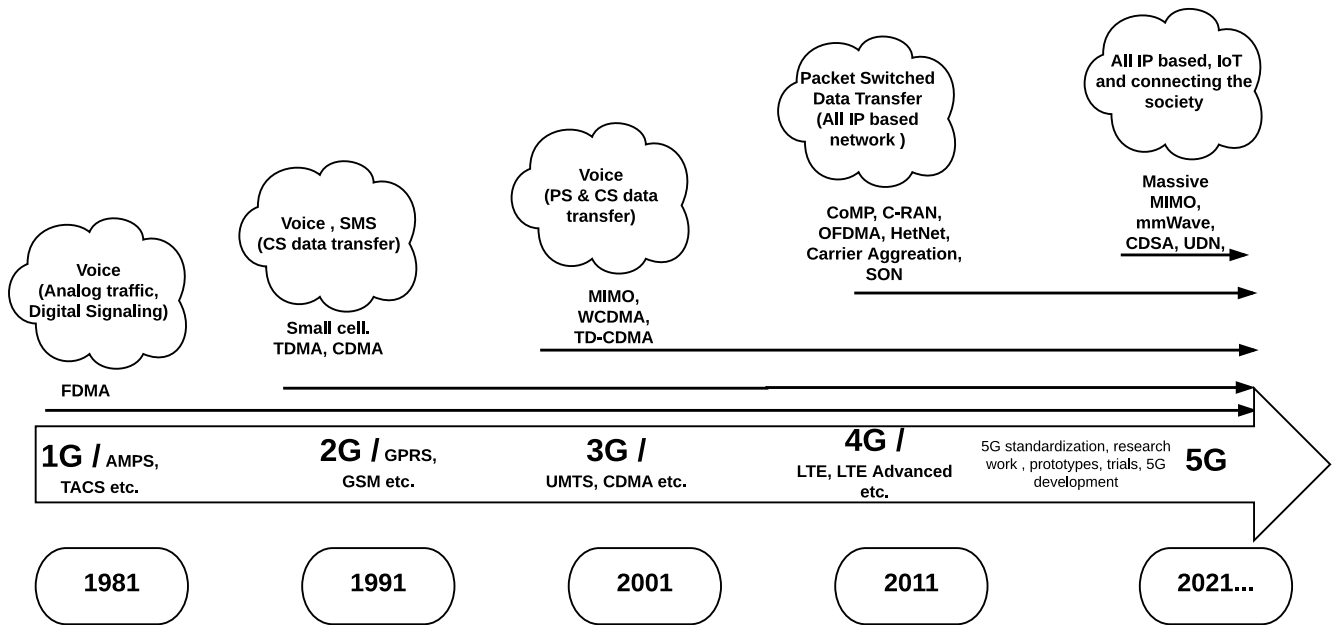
All IP based, IoT and connecting the society

Packet Switched Data Transfer (All IP based network )

Voice (PS & CS data transfer)

Voice , SMS (CS data transfer)

Voice (Analog traffic, Digital Signaling)

Massive MIMO, mmWave, CDSA, UDN,

CoMP, C-RAN, OFDMA, HetNet, Carrier Aggreation, SON

MIMO, WCDMA, TD-CDMA

Small cell. TDMA, CDMA

FDMA

1G / AMPS, TACS etc.

2G / GPRS, GSM etc.

3G / UMTS, CDMA etc.

4G / LTE, LTE Advanced etc.

5G standardization, research work , prototypes, trials, 5G development

5G

1981

1991

2001

2011

2021...